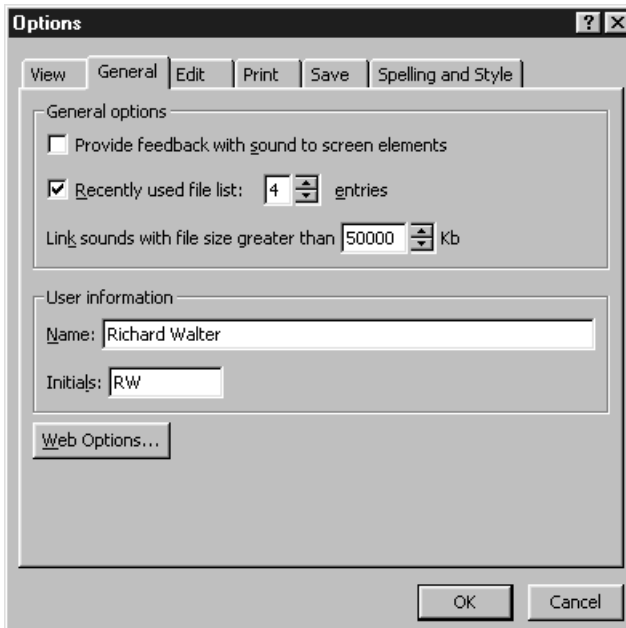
Options

? X

View | General | Edit | Print | Save | Spelling and Style

General options

Provide feedback with sound to screen elements

Recently used file list: 4 entries

Link sounds with file size greater than 50000 Kb

User information

Name: Richard Walter

Initials: RW

Web Options...

OK

Cancel